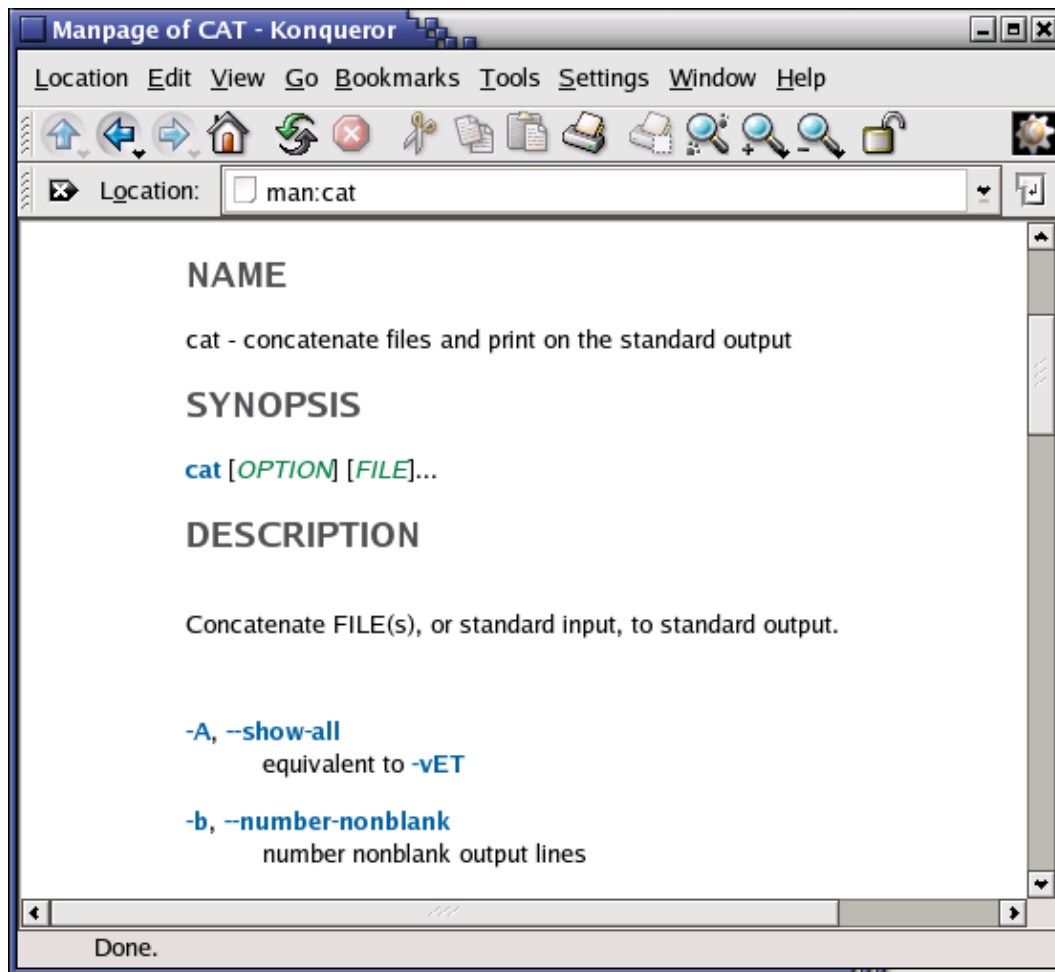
Manpage of CAT - Konqueror

Location Edit View Go Bookmarks Tools Settings Window Help

Location: man:cat

NAME

cat - concatenate files and print on the standard output

SYNOPSIS

cat [OPTION] [FILE]...

DESCRIPTION

Concatenate FILE(s), or standard input, to standard output.

-A, --show-all
equivalent to -vET

-b, --number-nonblank
number nonblank output lines

Done.